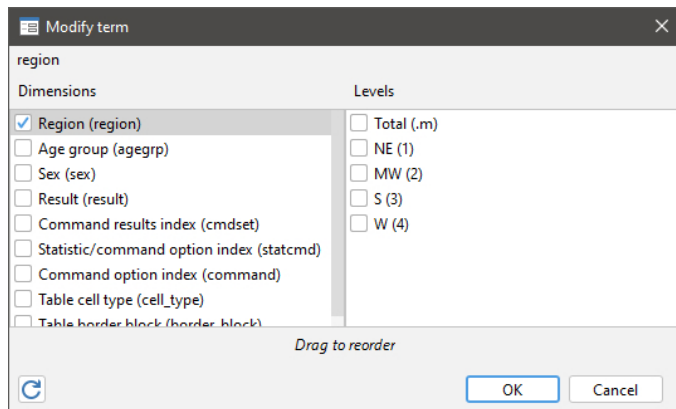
Modify term

region

Dimensions

Levels

Region (region)
Age group (agegrp)
Sex (sex)
Result (result)
Command results index (cmdset)
Statistic/command option index (statcmd)
Command option index (command)
Table cell type (cell_type)
Table border block (border_block)

Total (.m)
NE (1)
MW (2)
S (3)
W (4)

Drag to reorder

OK
Cancel